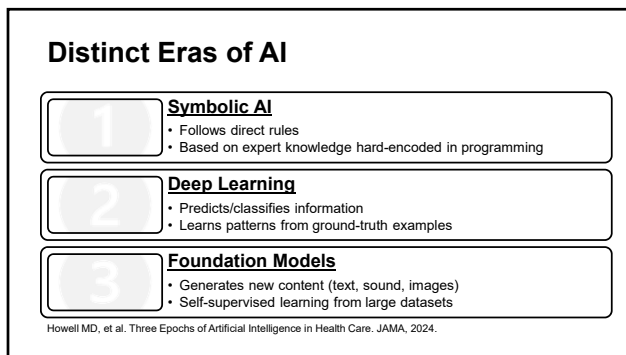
Distinct Eras of AI

1

Symbolic AI

• Follows direct rules
• Based on expert knowledge hard-encoded in programming

2

Deep Learning

• Predicts/classifies information
• Learns patterns from ground-truth examples

3

Foundation Models

• Generates new content (text, sound, images)
• Self-supervised learning from large datasets

Howell MD, et al. Three Epochs of Artificial Intelligence in Health Care. JAMA, 2024.